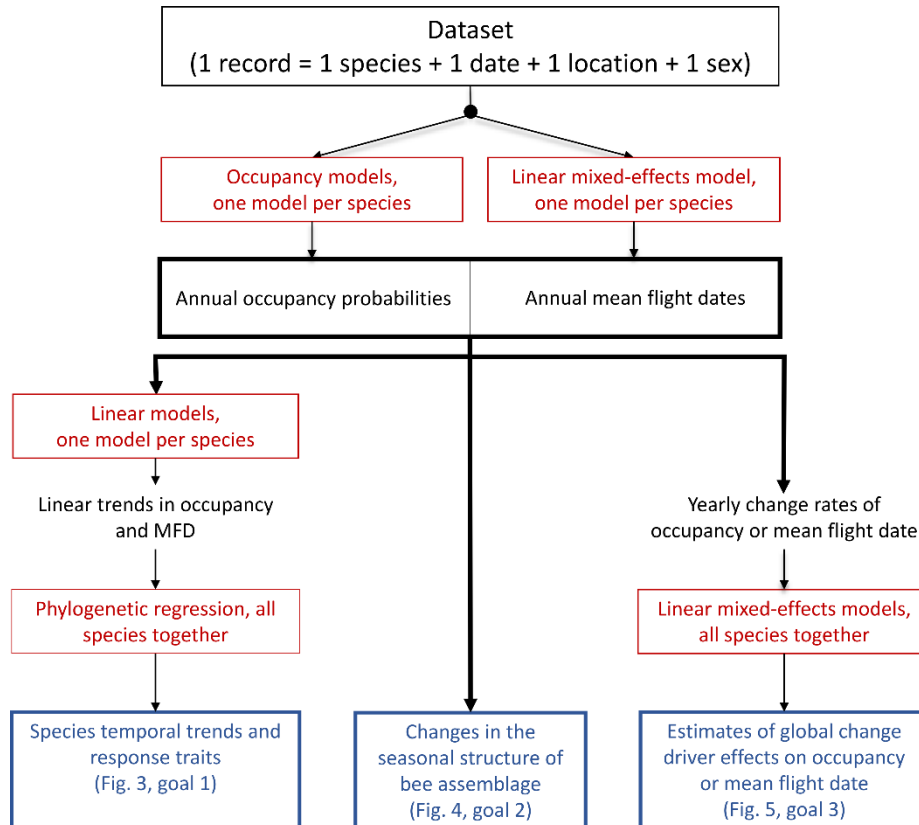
Dataset
(1 record = 1 species + 1 date + 1 location + 1 sex)

Occupancy models, one model per species

Linear mixed-effects model, one model per species

Annual occupancy probabilities

Annual mean flight dates

Linear models, one model per species

Linear trends in occupancy and MFD

Phylogenetic regression, all species together

Species temporal trends and response traits (Fig. 3, goal 1)

Changes in the seasonal structure of bee assemblage (Fig. 4, goal 2)

Yearly change rates of occupancy or mean flight date

Linear mixed-effects models, all species together

Estimates of global change driver effects on occupancy or mean flight date (Fig. 5, goal 3)